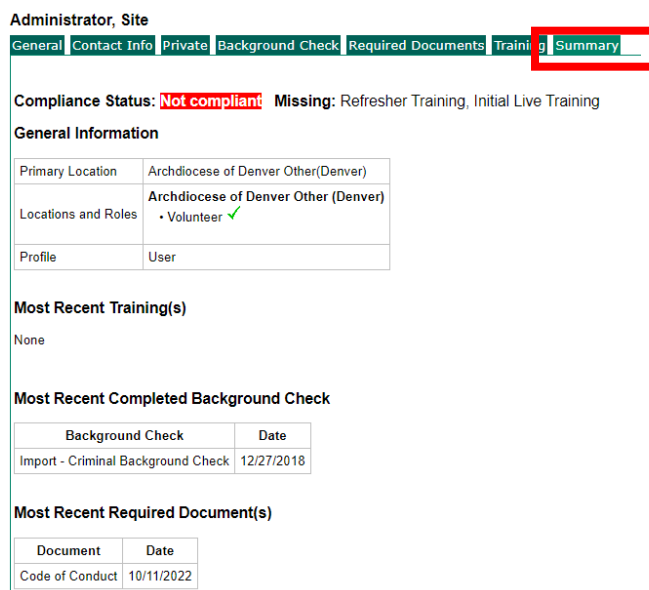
Administrator, Site

General Contact Info Private Background Check Required Documents Traini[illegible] Summary

Compliance Status: Not compliant Missing: Refresher Training, Initial Live Training

General Information

| Primary Location | Archdiocese of Denver Other(Denver) |
|---|---|
| Locations and Roles | Archdiocese of Denver Other (Denver)<br>• Volunteer ✓ |
| Profile | User |

Most Recent Training(s)

None

Most Recent Completed Background Check

| Background Check | Date |
|---|---|
| Import - Criminal Background Check | 12/27/2018 |

Most Recent Required Document(s)

| Document | Date |
|---|---|
| Code of Conduct | 10/11/2022 |